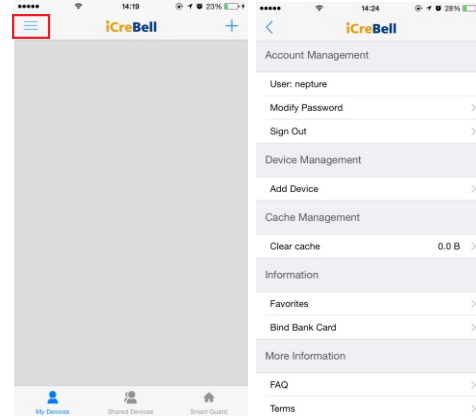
14:19
23%
iCreBell
+

My Devices
Shared Devices
Smart Guard

14:24
28%
iCreBell

Account Management
User: nepture
Modify Password
Sign Out

Device Management
Add Device

Cache Management
Clear cache 0.0 B

Information
Favorites
Bind Bank Card

More Information
FAQ
Terms